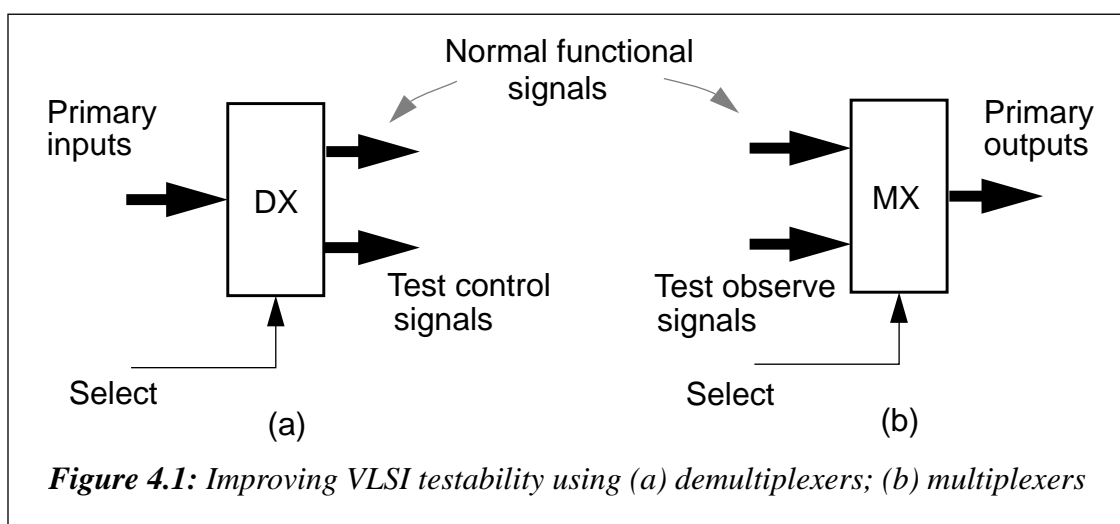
Normal functional signals

Primary inputs

DX

Test control signals

Select

(a)

MX

Primary outputs

Test observe signals

Select

(b)

***Figure 4.1:*** *Improving VLSI testability using (a) demultiplexers; (b) multiplexers*